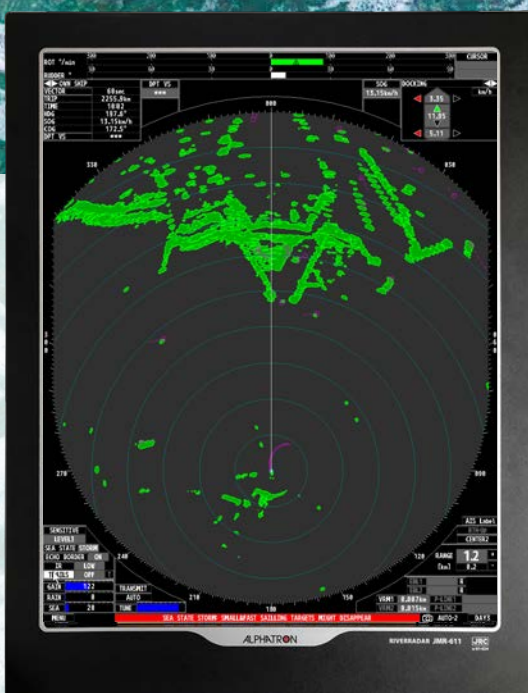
ROT °/min
CURSOR
RUDDER °
OWN SHIP
VECTOR 60sec
TRIP 2255.8km
TIME 1082
HDG 187.6°
SOG 13.15km/h
COG 172.5°
DPT VS ***
DPT VS
***
SOG 13.15km/h
DOCKING
km/h
1.35
11.85
5.11
000
330
030
270
090
240
210
180
150
SENSITIVE
LEVEL1
SEA STATE STORM
ECHO BORDER ON
IR LOW
TT ATLS OFF
GAIN 122
RAIN 0
SEA 28
MENU
TRANSMIT
AUTO
TUNE
SEA STATE STORM SMALL&FAST SAILING TARGETS MIGHT DISAPPEAR
AIS Label
CENTER2
RANGE 1.2
[km] 0.2
VRM1 0.887km
VRM2 0.815km
AUTO-2
DAY3
ALPHATRON
RIVERRADAR JMR-611
JRC